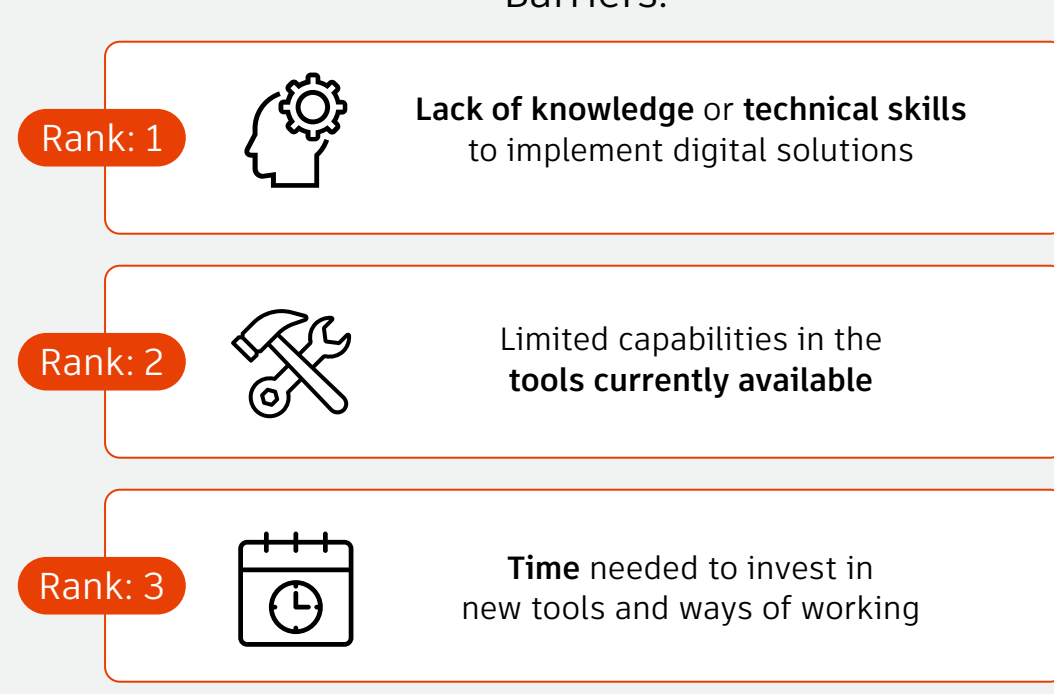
Barriers:

Rank: 1

Lack of knowledge or technical skills to implement digital solutions

Rank: 2

Limited capabilities in the tools currently available

Rank: 3

Time needed to invest in new tools and ways of working